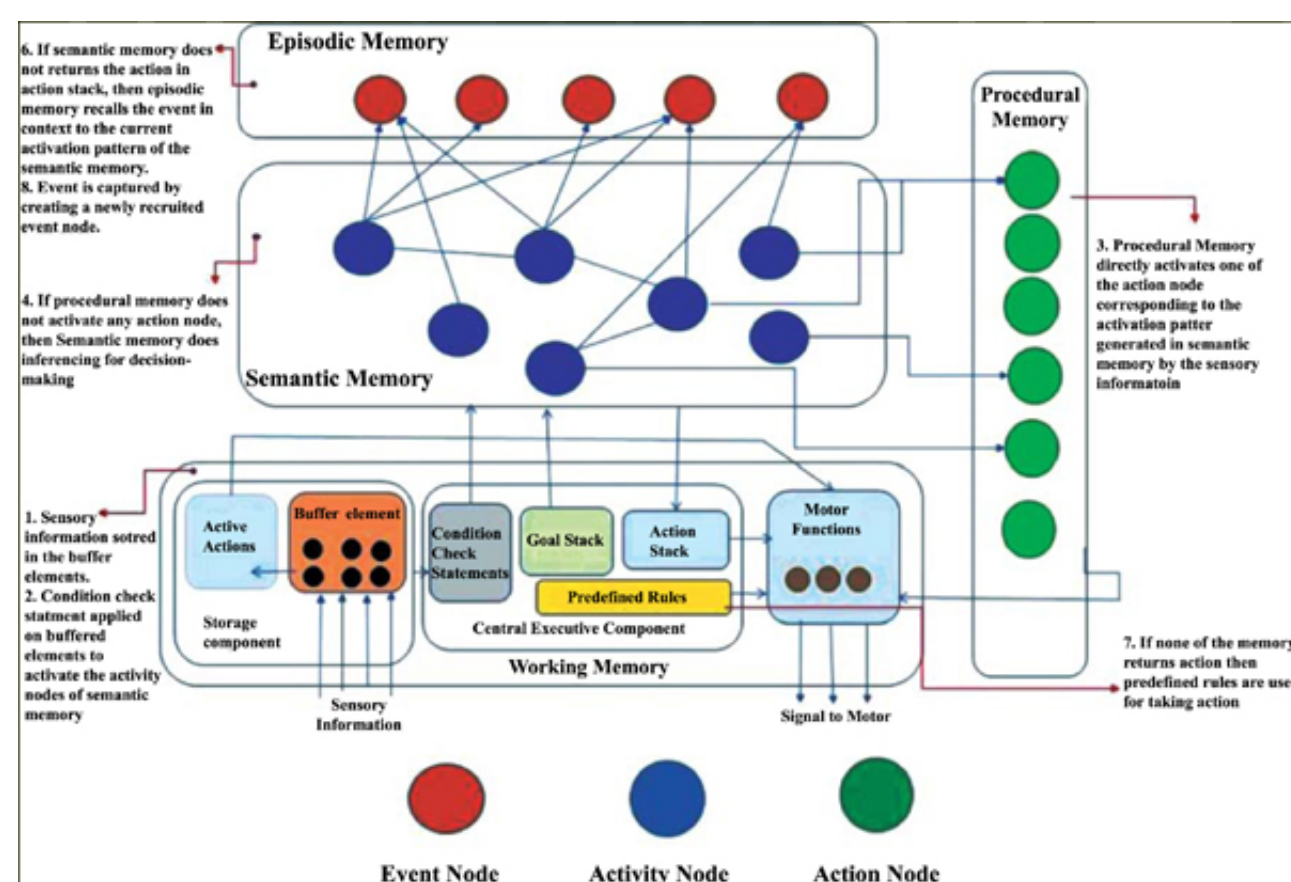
6. If semantic memory does not returns the action in action stack, then episodic memory recalls the event in context to the current activation pattern of the semantic memory.
8. Event is captured by creating a newly recruited event node.

Episodic Memory

Procedural Memory

4. If procedural memory does not activate any action node, then Semantic memory does inferencing for decision-making

Semantic Memory

3. Procedural Memory directly activates one of the action node corresponding to the activation patter generated in semantic memory by the sensory informatoin

1. Sensory information sotred in the buffer elements.
2. Condition check statment applied on buffered elements to activate the activity nodes of semantic memory

Active Actions

Buffer element

Storage component

Condition Check Statements

Goal Stack

Action Stack

Predefined Rules

Central Executive Component

Motor Functions

Working Memory

Sensory Information

Signal to Motor

7. If none of the memory returns action then predefined rules are use for taking action

Event Node

Activity Node

Action Node